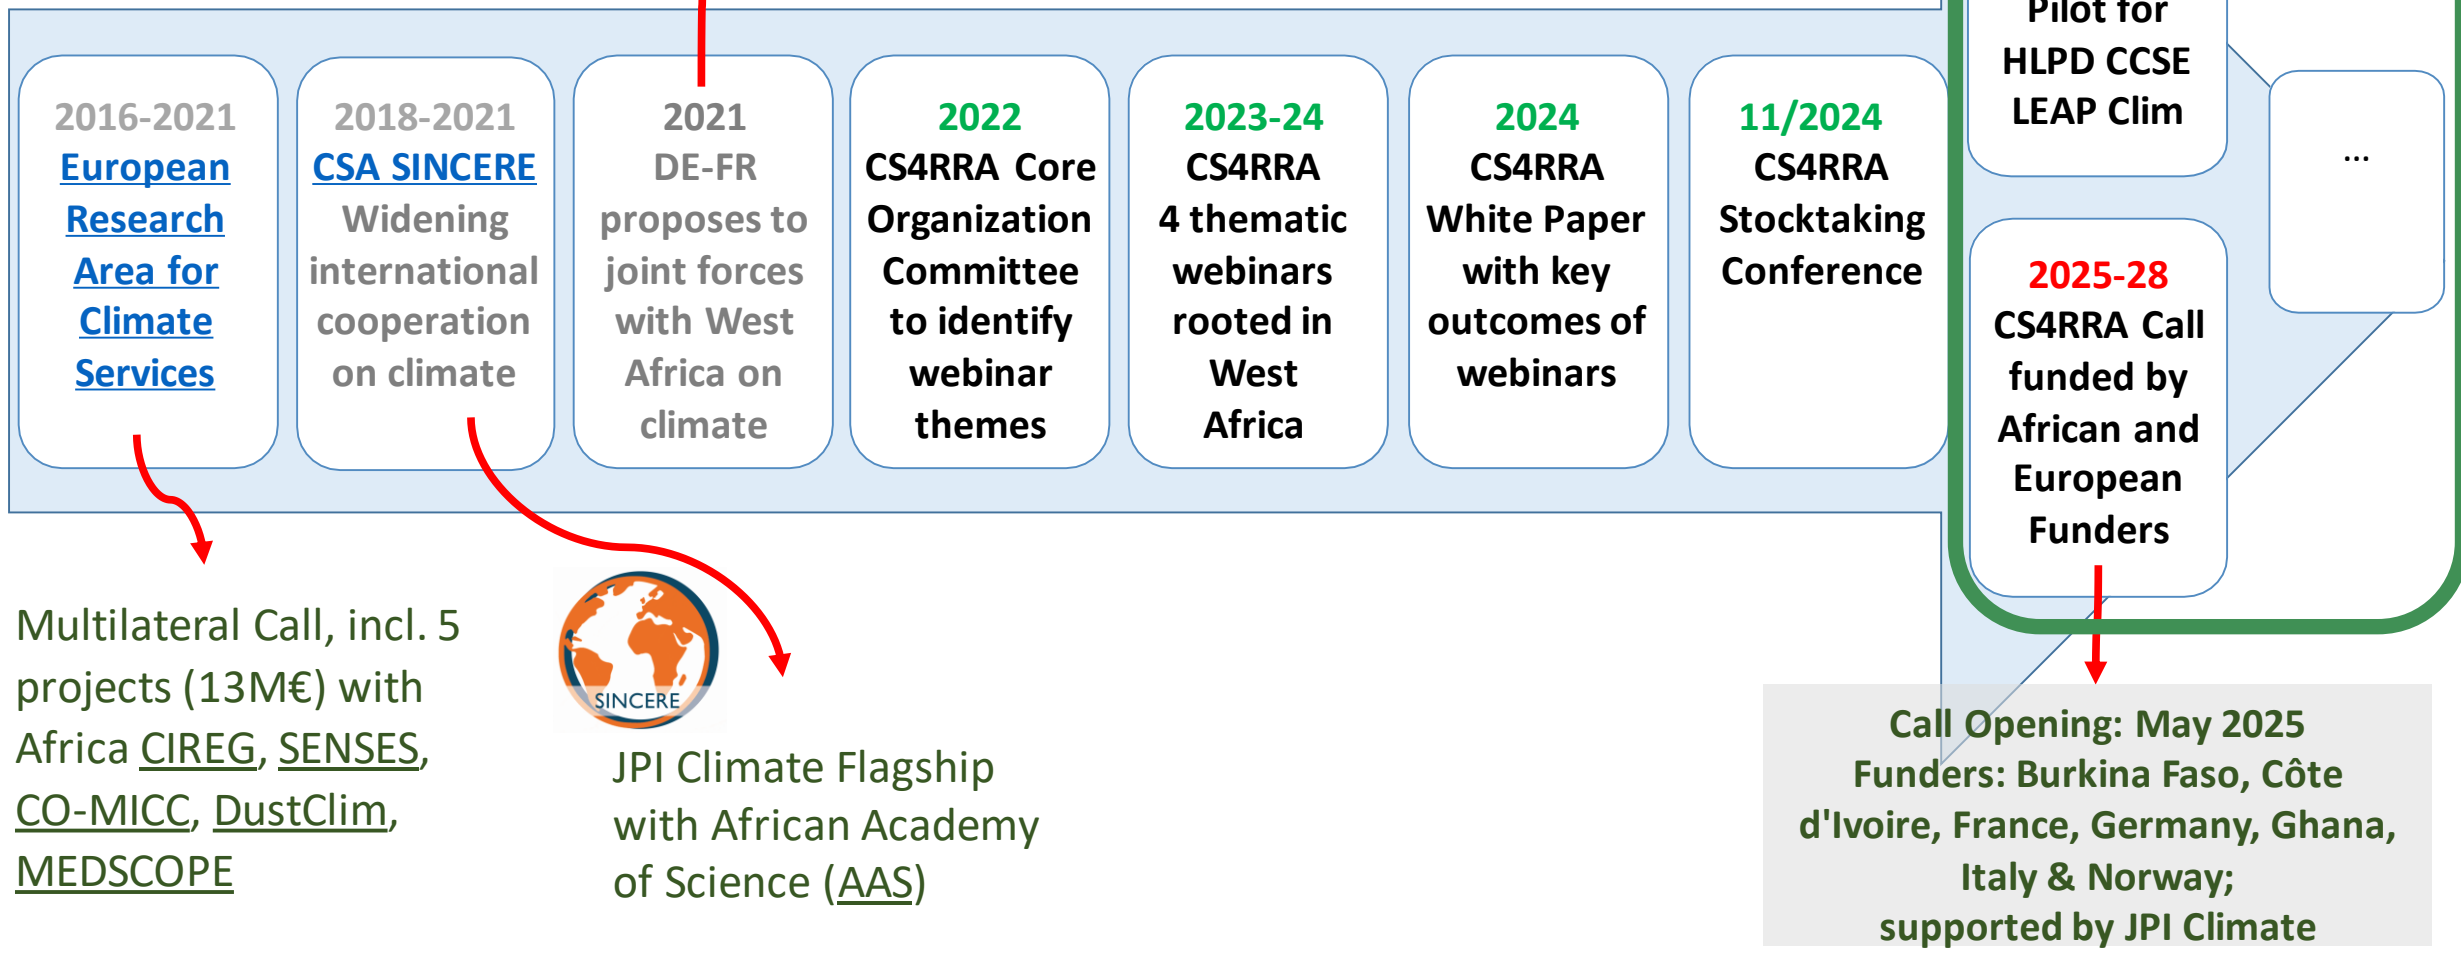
2016-2021
European Research Area for Climate Services

2018-2021
CSA SINCERE
Widening international cooperation on climate

2021
DE-FR proposes to joint forces with West Africa on climate

2022
CS4RRA Core Organization Committee to identify webinar themes

2023-24
CS4RRA 4 thematic webinars rooted in West Africa

2024
CS4RRA White Paper with key outcomes of webinars

11/2024
CS4RRA Stocktaking Conference

Pilot for HLPD CCSE LEAP Clim

2025-28
CS4RRA Call funded by African and European Funders

...

Multilateral Call, incl. 5 projects (13M€) with Africa CIREG, SENSES, CO-MICC, DustClim, MEDSCOPE

SINCERE

JPI Climate Flagship with African Academy of Science (AAS)

Call Opening: May 2025
Funders: Burkina Faso, Côte d'Ivoire, France, Germany, Ghana, Italy & Norway;
supported by JPI Climate